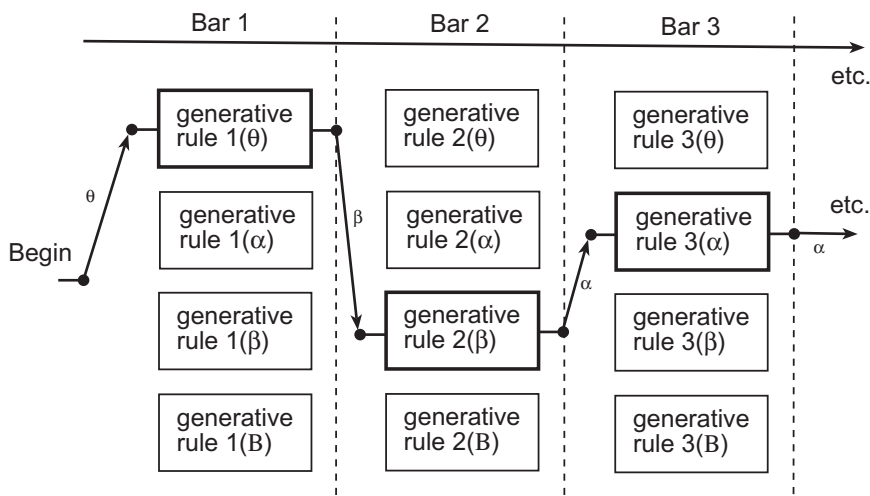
Bar 1

Bar 2

Bar 3

etc.

Begin

$\theta$

generative rule 1($\theta$)

generative rule 1($\alpha$)

generative rule 1($\beta$)

generative rule 1(B)

$\beta$

generative rule 2($\theta$)

generative rule 2($\alpha$)

generative rule 2($\beta$)

generative rule 2(B)

$\alpha$

generative rule 3($\theta$)

generative rule 3($\alpha$)

generative rule 3($\beta$)

generative rule 3(B)

etc.

$\alpha$